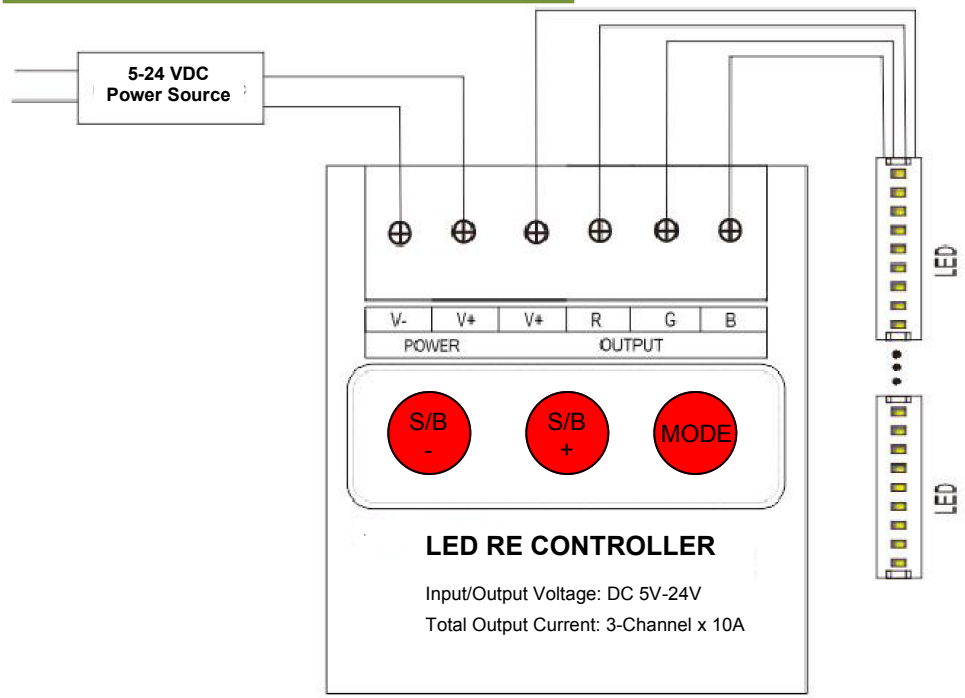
5-24 VDC
Power Source

| V- | V+ | V+ | R | G | B |
|---|---|---|---|---|---|
| POWER | | OUTPUT | | | |

S/B
-

S/B
+

MODE

LED

LED

LED RE CONTROLLER

Input/Output Voltage: DC 5V-24V

Total Output Current: 3-Channel x 10A